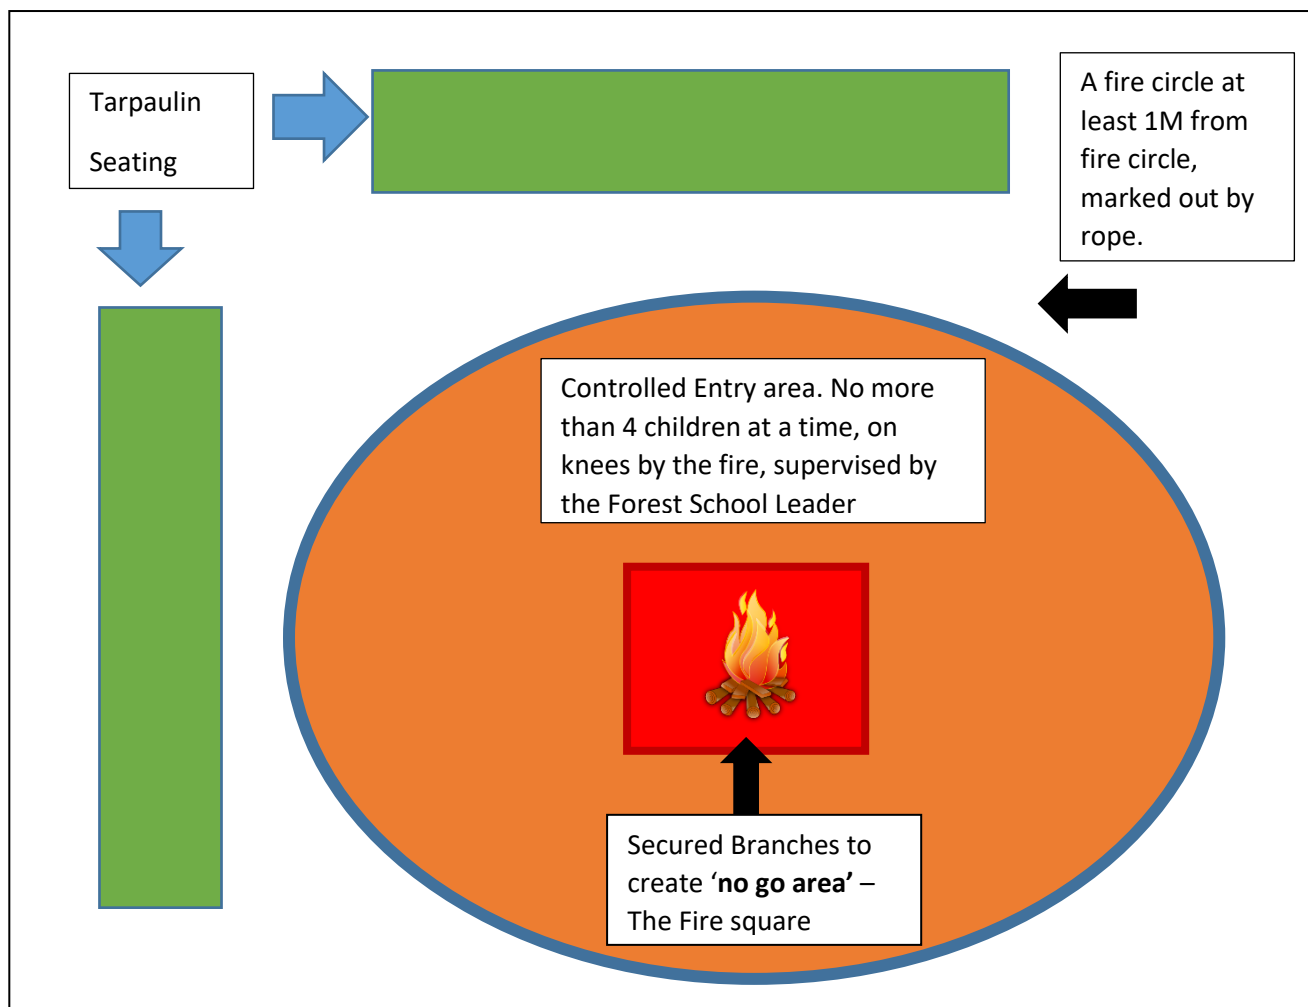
Tarpaulin

Seating

A fire circle at least 1M from fire circle, marked out by rope.

Controlled Entry area. No more than 4 children at a time, on knees by the fire, supervised by the Forest School Leader

Secured Branches to create '**no go area'** – The Fire square